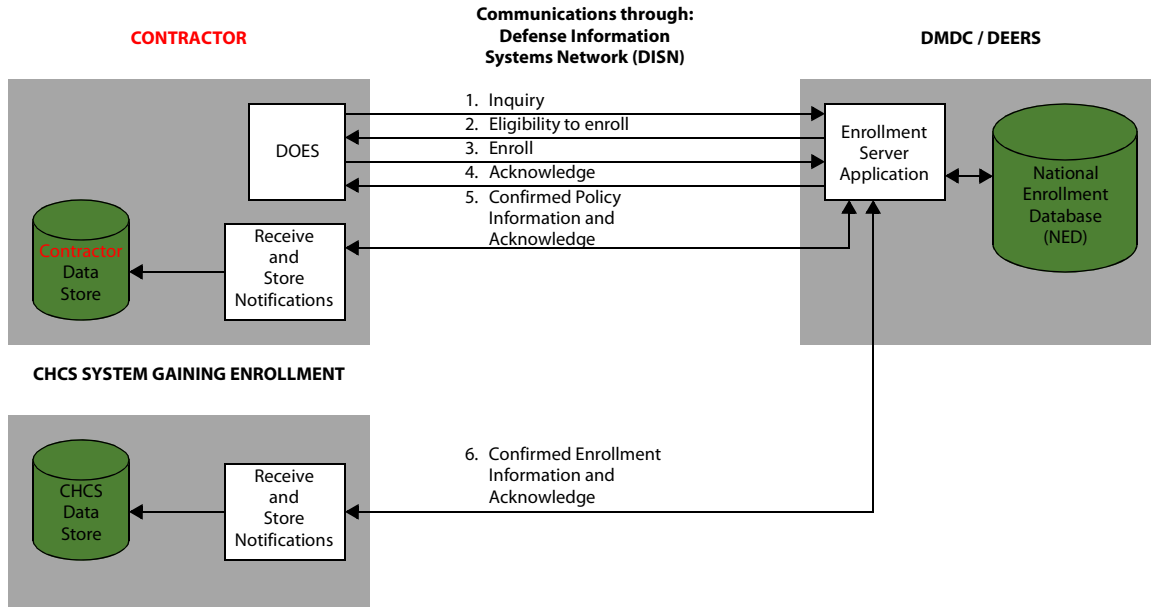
CONTRACTOR

Communications through: Defense Information Systems Network (DISN)

DMDC / DEERS

DOES

1. Inquiry
2. Eligibility to enroll
3. Enroll
4. Acknowledge
5. Confirmed Policy Information and Acknowledge

Enrollment Server Application

National Enrollment Database (NED)

Contractor Data Store

Receive and Store Notifications

CHCS SYSTEM GAINING ENROLLMENT

CHCS Data Store

Receive and Store Notifications

6. Confirmed Enrollment Information and Acknowledge